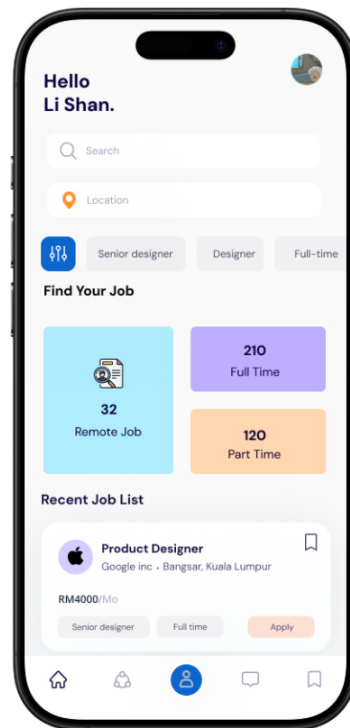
Hello
Li Shan.

Search

Location

Senior designer Designer Full-time

Find Your Job

32
Remote Job

210
Full Time

120
Part Time

Recent Job List

Product Designer
Google inc · Bangsar, Kuala Lumpur

RM4000/Mo

Senior designer Full time Apply